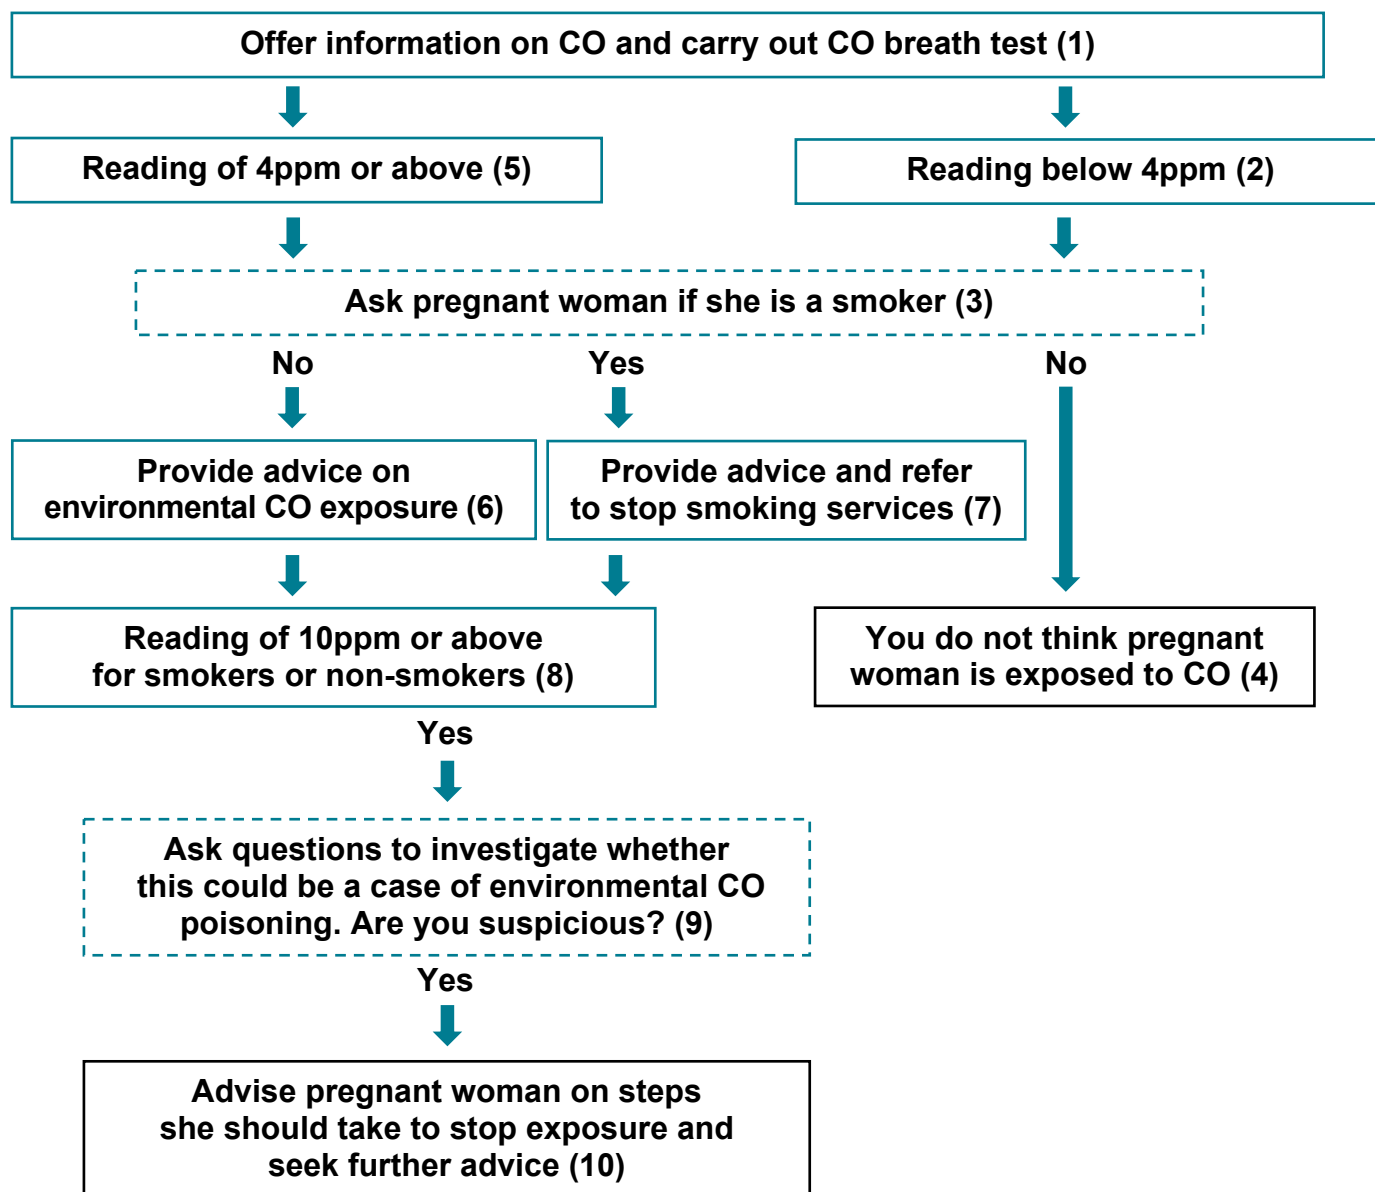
Offer information on CO and carry out CO breath test (1)

Reading of 4ppm or above (5)

Reading below 4ppm (2)

Ask pregnant woman if she is a smoker (3)

No

Yes

No

Provide advice on environmental CO exposure (6)

Provide advice and refer to stop smoking services (7)

Reading of 10ppm or above for smokers or non-smokers (8)

You do not think pregnant woman is exposed to CO (4)

Yes

Ask questions to investigate whether this could be a case of environmental CO poisoning. Are you suspicious? (9)

Yes

Advise pregnant woman on steps she should take to stop exposure and seek further advice (10)